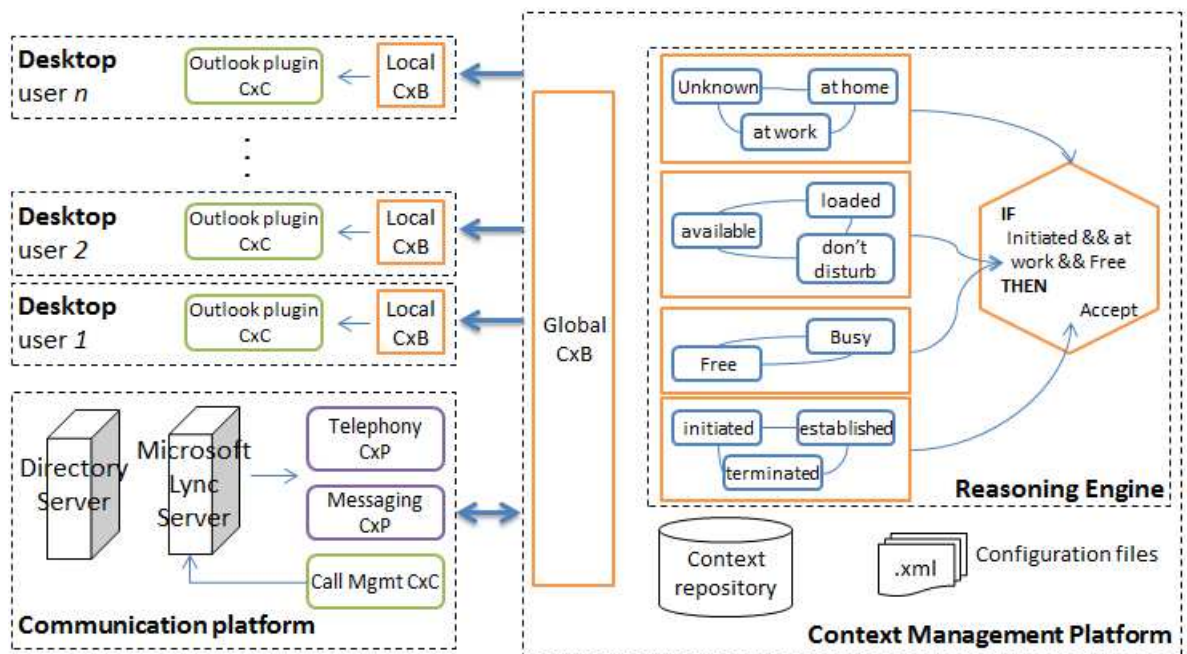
**Desktop** user *n*

Outlook plugin CxC

Local CxB

⋮

**Desktop** user *2*

Outlook plugin CxC

Local CxB

**Desktop** user *1*

Outlook plugin CxC

Local CxB

Directory Server

Microsoft Lync Server

Telephony CxP

Messaging CxP

Call Mgmt CxC

**Communication platform**

Global CxB

Unknown

at home

at work

loaded

available

don't disturb

Busy

Free

initiated

established

terminated

**IF** Initiated && at work && Free **THEN** Accept

**Reasoning Engine**

Context repository

.xml

Configuration files

**Context Management Platform**